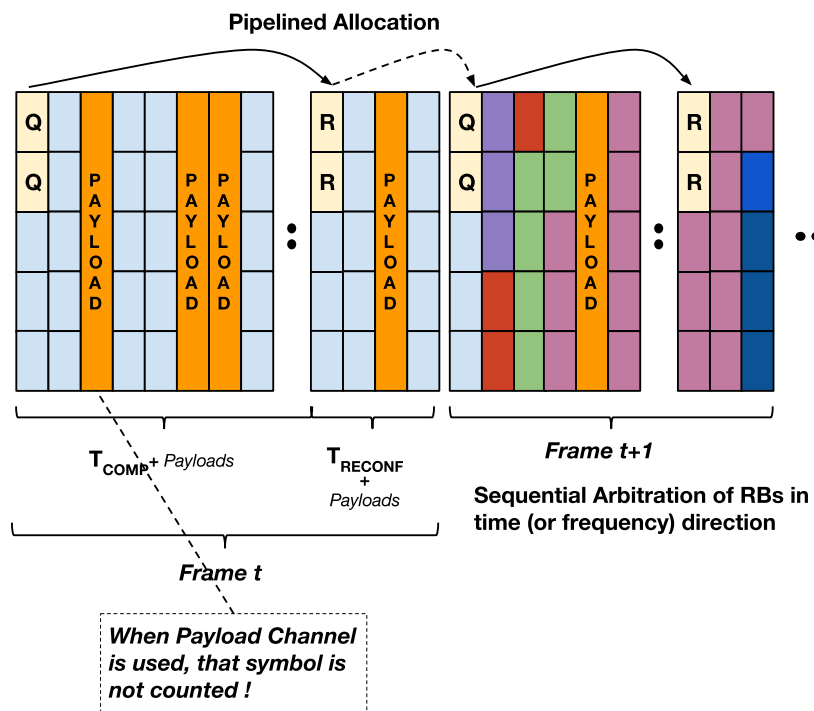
Pipelined Allocation

Q
Q
PAYLOAD
PAYLOAD
PAYLOAD
R
R
PAYLOAD
Q
Q
PAYLOAD
R
R

$T_{COMP}$ + Payloads

$T_{RECONF}$ + Payloads

Frame t+1

Sequential Arbitration of RBs in time (or frequency) direction

Frame t

When Payload Channel is used, that symbol is not counted !